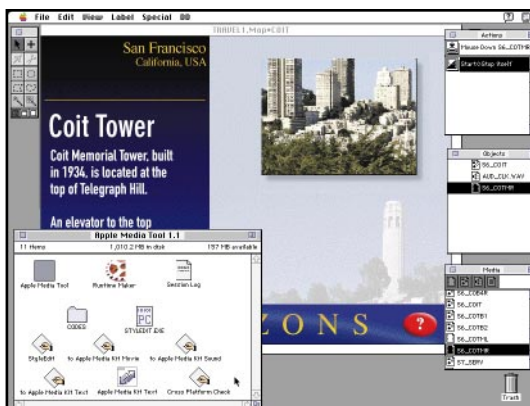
File Edit View Label Special BB

TRAVEL1.Map=COIT

San Francisco
California, USA

Coit Tower

Coit Memorial Tower, built in 1934, is located at the top of Telegraph Hill.

An elevator to the top

ZONS

Actions
Mouse Down: S6_COTHR
Start: Stop Itself

Objects
S6_COIT
AUD_CLK.WAV
S6_COTHR

Media
S6_COHR
S6_COIT
S6_COTB1
S6_COTB2
S6_COTHL
S6_COTHR
S7_SERV

Apple Media Tool 1.1
11 items 1,010.2 MB in disk 157 MB available

Apple Media Tool
Runtime Maker
Session Log
CODES
STYLEDIT.EXE
StyleEdit
to Apple Media Kit Movie
to Apple Media Kit Sound
to Apple Media Kit Text
Apple Media Kit Text
Cross Platform Check

Trash